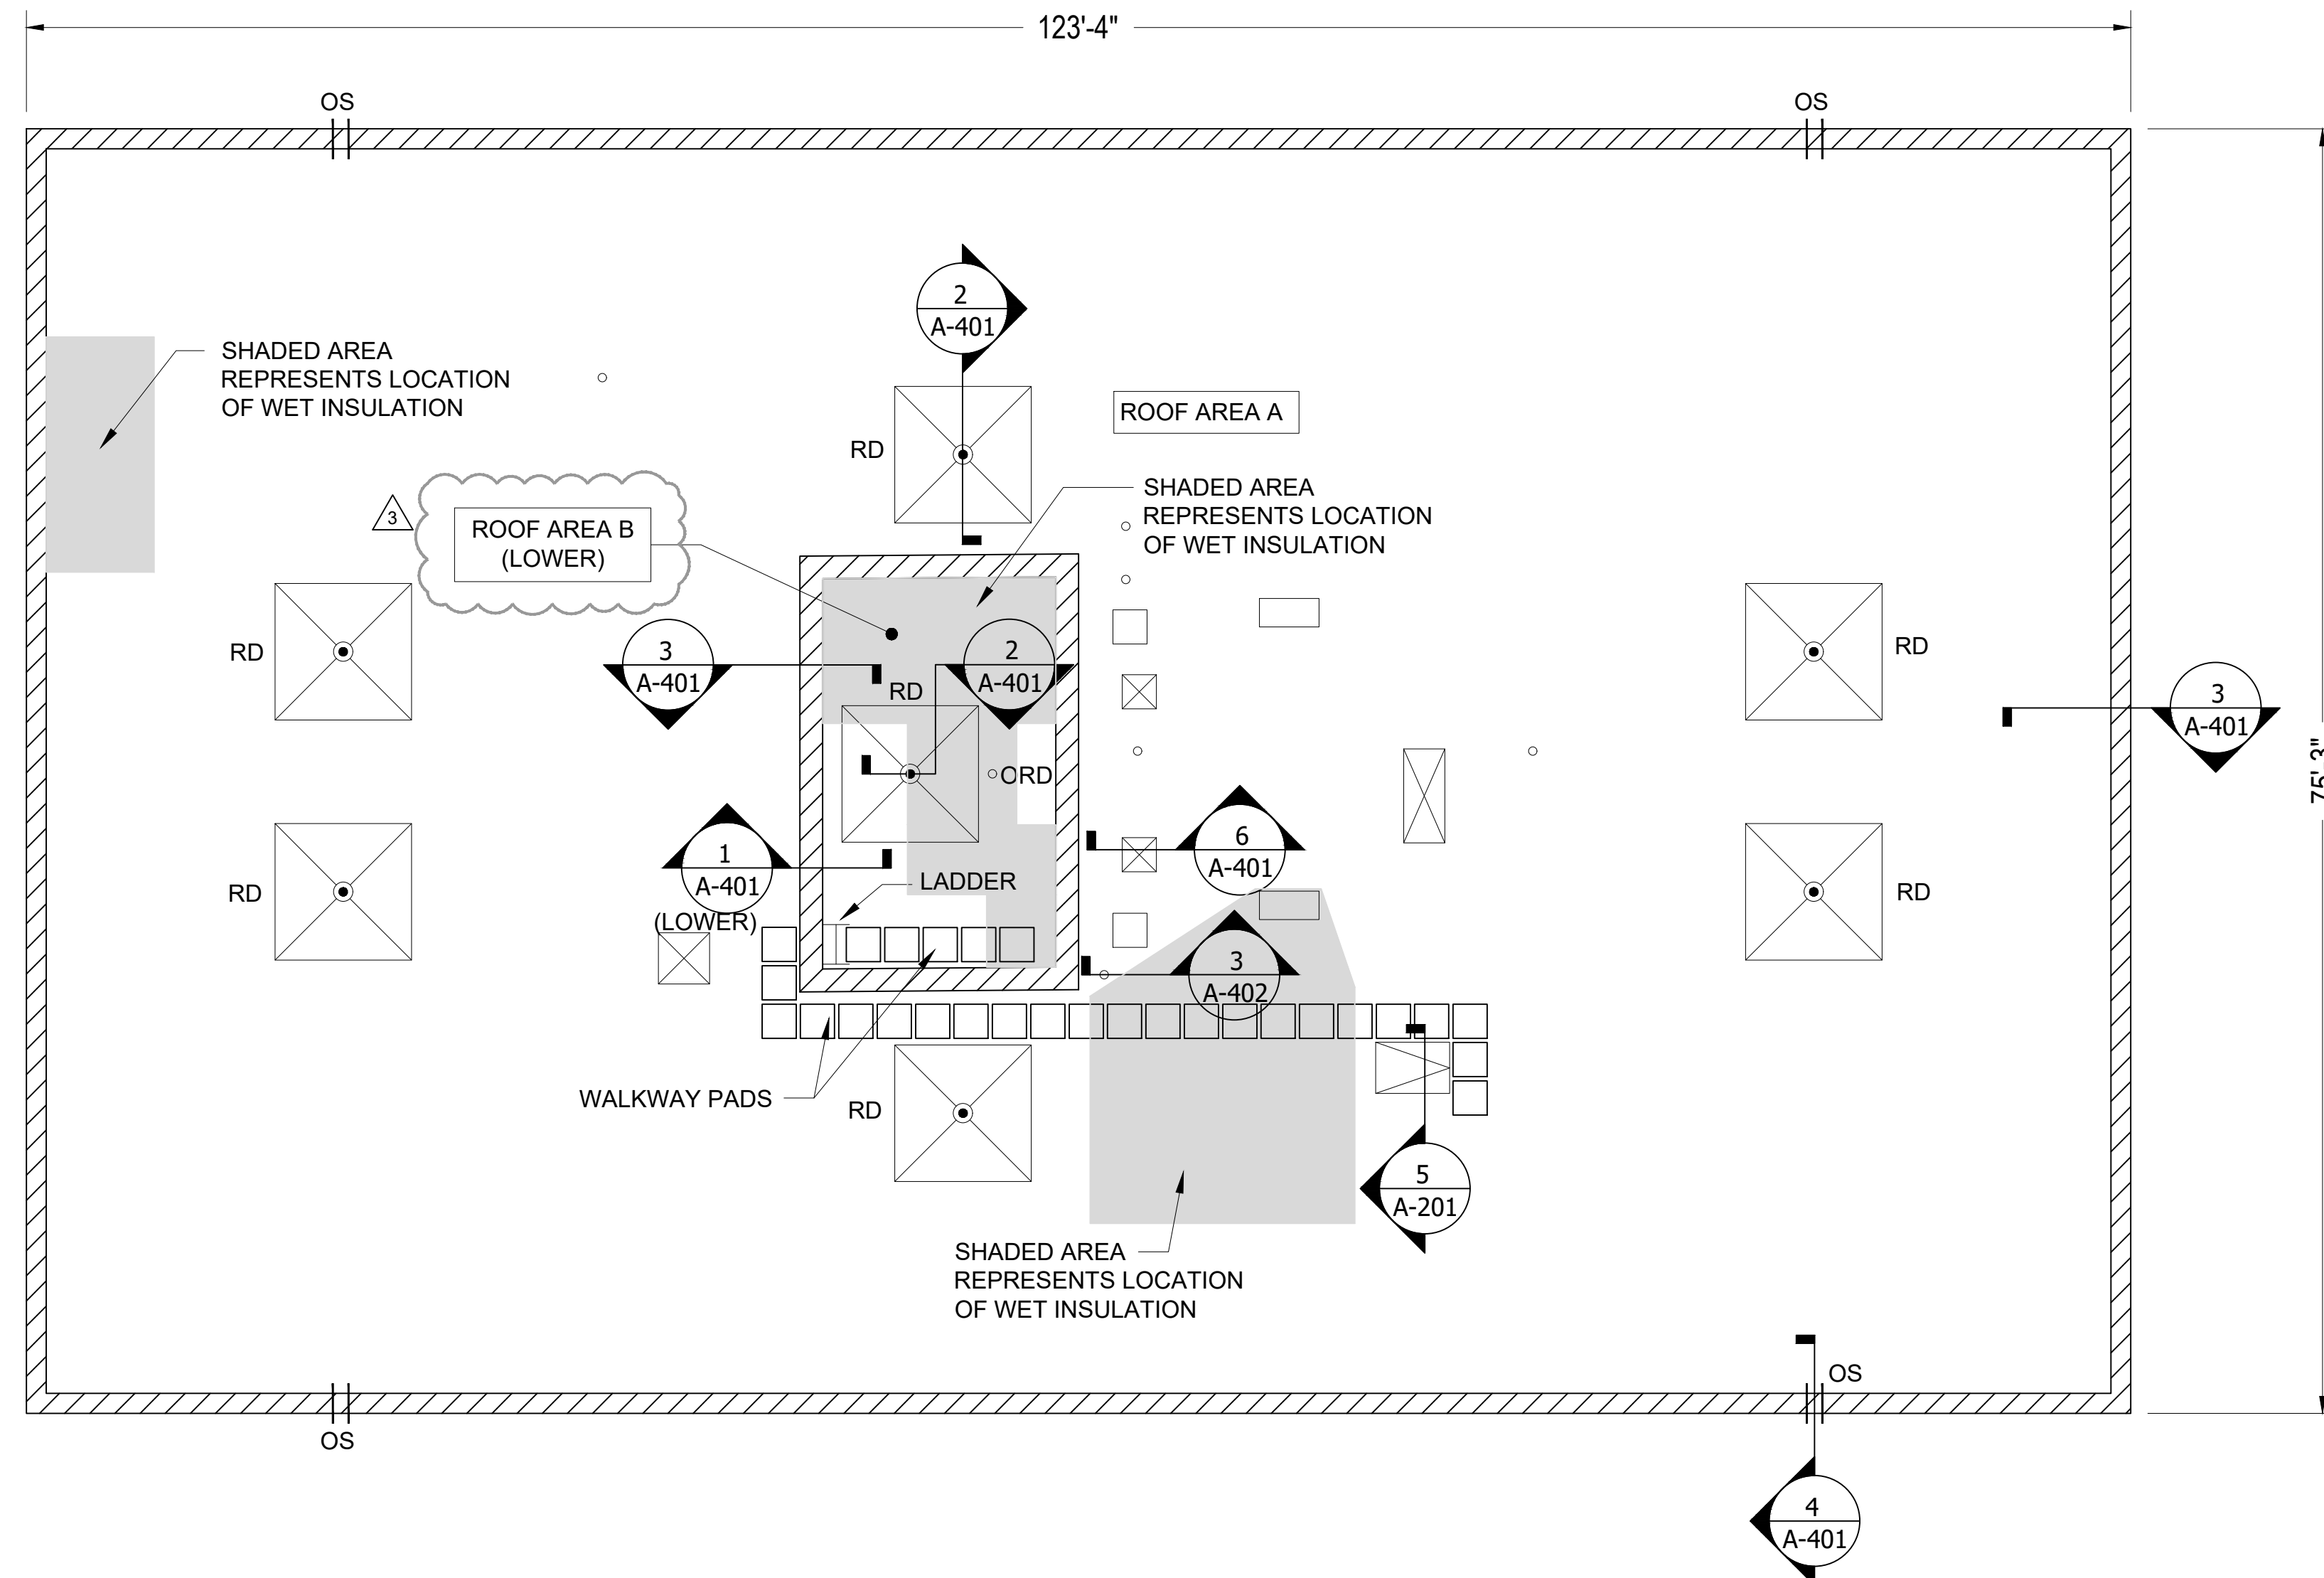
123'-4"

OS

OS

SHADED AREA REPRESENTS LOCATION OF WET INSULATION

2
A-401

ROOF AREA A

RD

3

ROOF AREA B (LOWER)

SHADED AREA REPRESENTS LOCATION OF WET INSULATION

RD

3
A-401

2
A-401

RD

RD

RD

3
A-401

ORD

RD

1
A-401
(LOWER)

6
A-401

RD

LADDER

RD

3
A-402

WALKWAY PADS

RD

5
A-201

SHADED AREA REPRESENTS LOCATION OF WET INSULATION

OS

OS

OS

4
A-401

75'-3"